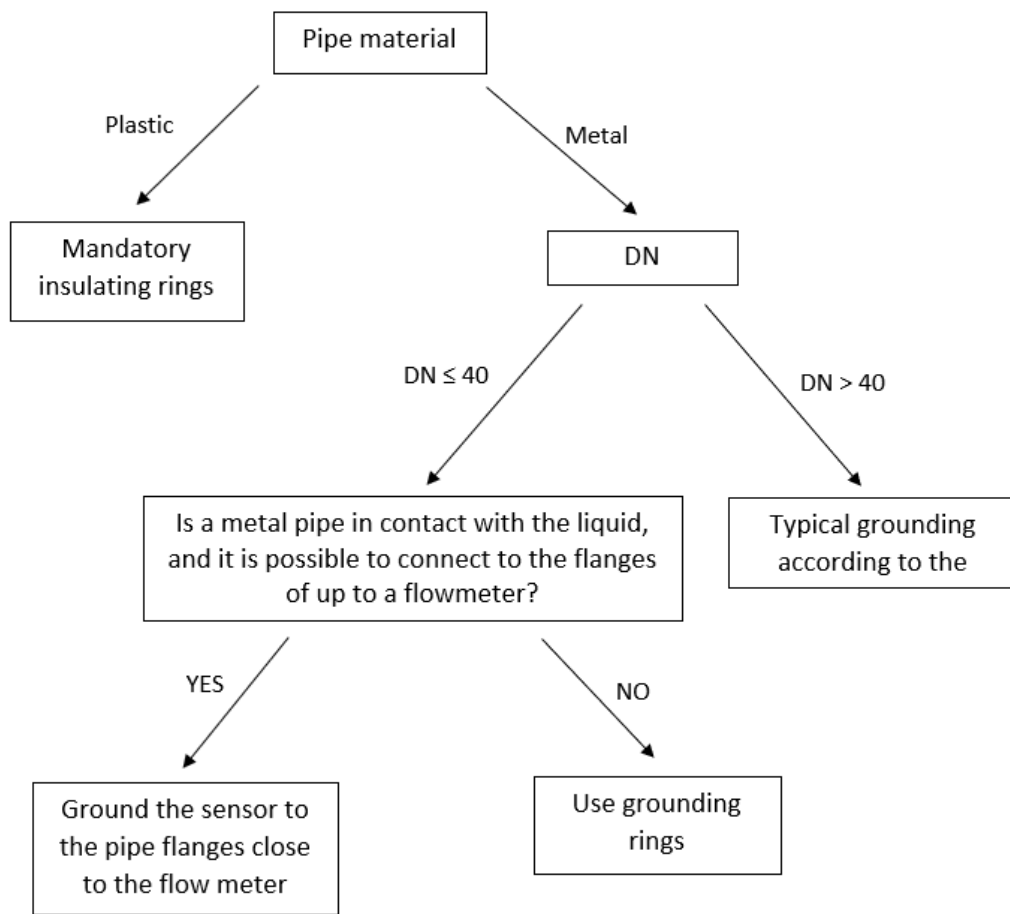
Pipe material

Plastic

Metal

Mandatory insulating rings

DN

DN ≤ 40

DN > 40

Is a metal pipe in contact with the liquid, and it is possible to connect to the flanges of up to a flowmeter?

Typical grounding according to the

YES

NO

Ground the sensor to the pipe flanges close to the flow meter

Use grounding rings